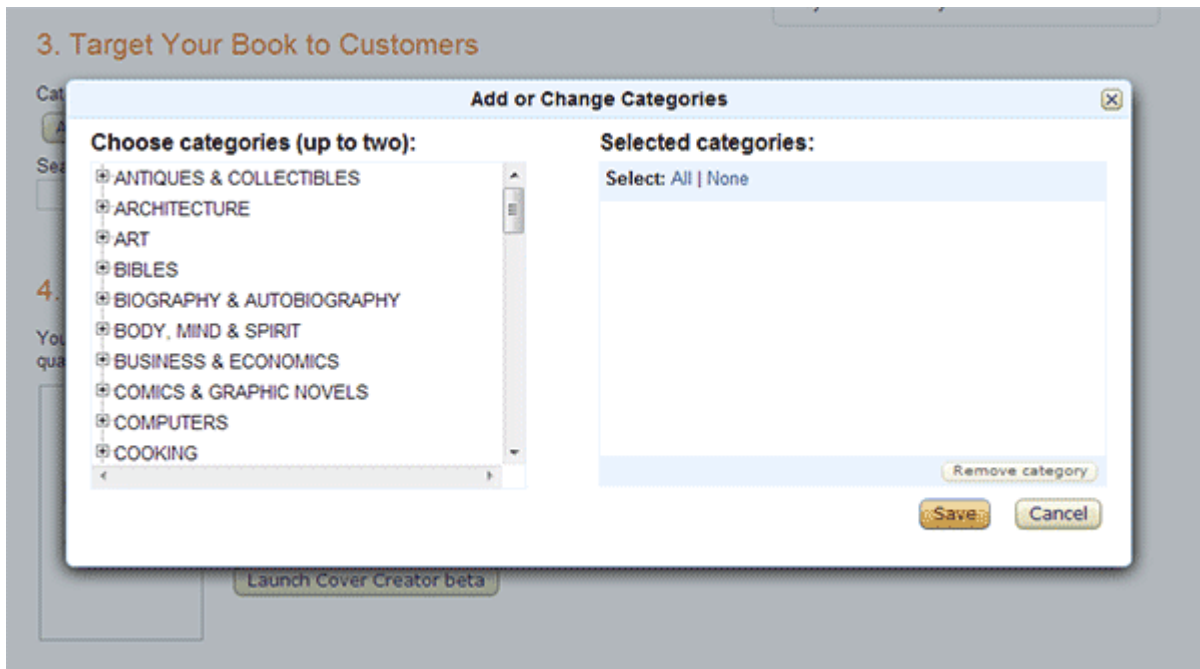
3. Target Your Book to Customers

Cat

Sea

4.

You
qua

Add or Change Categories

Choose categories (up to two):

ANTIQUES & COLLECTIBLES
ARCHITECTURE
ART
BIBLES
BIOGRAPHY & AUTOBIOGRAPHY
BODY, MIND & SPIRIT
BUSINESS & ECONOMICS
COMICS & GRAPHIC NOVELS
COMPUTERS
COOKING

Selected categories:

Select: All | None

Remove category

Save Cancel

Launch Cover Creator beta